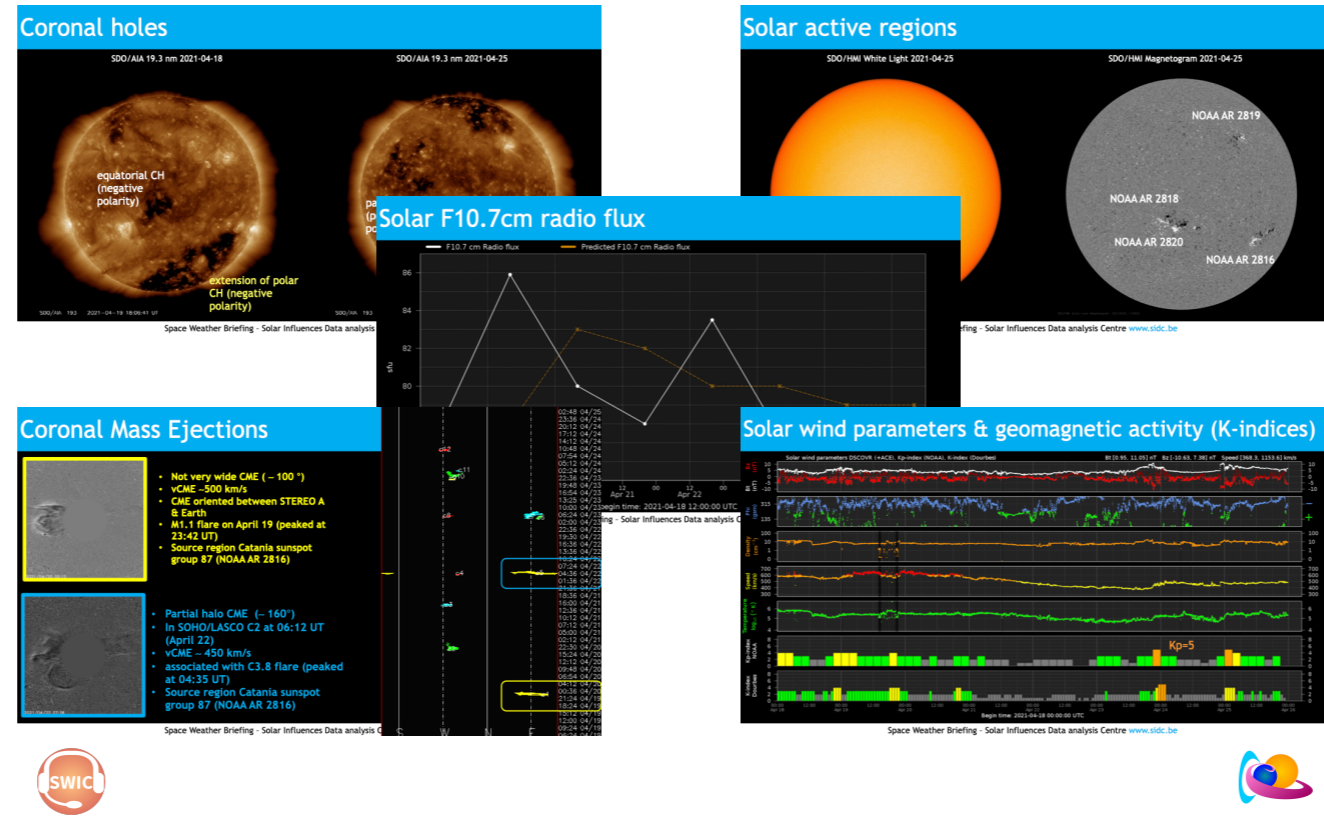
Coronal holes

SDO/AIA 19.3 nm 2021-04-18

SDO/AIA 19.3 nm 2021-04-25

equatorial CH (negative polarity)

extension of polar CH (negative polarity)

SDO/AIA 193 2021-04-18 18:09:41 UT

SDO/AIA 193

Space Weather Briefing - Solar Influences Data analysis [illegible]

Solar active regions

SDO/HMI White Light 2021-04-25

SDO/HMI Magnetogram 2021-04-25

NOAA AR 2819

NOAA AR 2818

NOAA AR 2820

NOAA AR 2816

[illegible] Briefing - Solar Influences Data analysis Centre www.sidc.be

Solar F10.7cm radio flux

F10.7 cm Radio flux

Predicted F10.7 cm Radio flux

86

84

82

80

sfu

Apr 21

00

Apr 22

00

Begin time: 2021-04-18 12:00:00 UTC

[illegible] - Solar Influences Data analysis C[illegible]

Coronal Mass Ejections

• Not very wide CME ( ~ 100 °)
• vCME ~500 km/s
• CME oriented between STEREO A & Earth
• M1.1 flare on April 19 (peaked at 23:42 UT)
• Source region Catania sunspot group 87 (NOAA AR 2816)

• Partial halo CME (~ 160°)
• In SOHO/LASCO C2 at 06:12 UT (April 22)
• vCME ~ 450 km/s
• associated with C3.8 flare (peaked at 04:35 UT)
• Source region Catania sunspot group 87 (NOAA AR 2816)

02:48 04/25
23:36 04/24
20:24 04/24
17:12 04/24
14:12 04/24
10:48 04/24
07:24 04/24
05:12 04/24
01:36 04/24
22:36 04/23
19:24 04/23
16:54 04/23
13:36 04/23
10:00 04/23
07:24 04/23
02:48 04/23
23:24 04/22
19:48 04/22
16:36 04/22
13:36 04/22
10:24 04/22
07:24 04/22
04:36 04/22
01:36 04/22
18:36 04/21
16:00 04/21
12:36 04/21
09:36 04/21
05:00 04/21
01:36 04/21
22:30 04/20
15:36 04/20
12:12 04/20
09:36 04/20
06:00 04/20
03:24 04/20
00:36 04/20
21:24 04/19
18:24 04/19
09:24 04/19

S W N E

Space Weather Briefing - Solar Influences Data analysis C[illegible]

Solar wind parameters & geomagnetic activity (K-indices)

Solar wind parameters DSCOVR (+ACE), Kp-index (NOAA), K-index (Dourbes)

Bt [0.95, 11.05] nT Bz [-10.63, 7.38] nT Speed [368.3, 1153.6] km/s

Kp=5

Begin time: 2021-04-18 00:00:00 UTC

Space Weather Briefing - Solar Influences Data analysis Centre www.sidc.be

SWIC